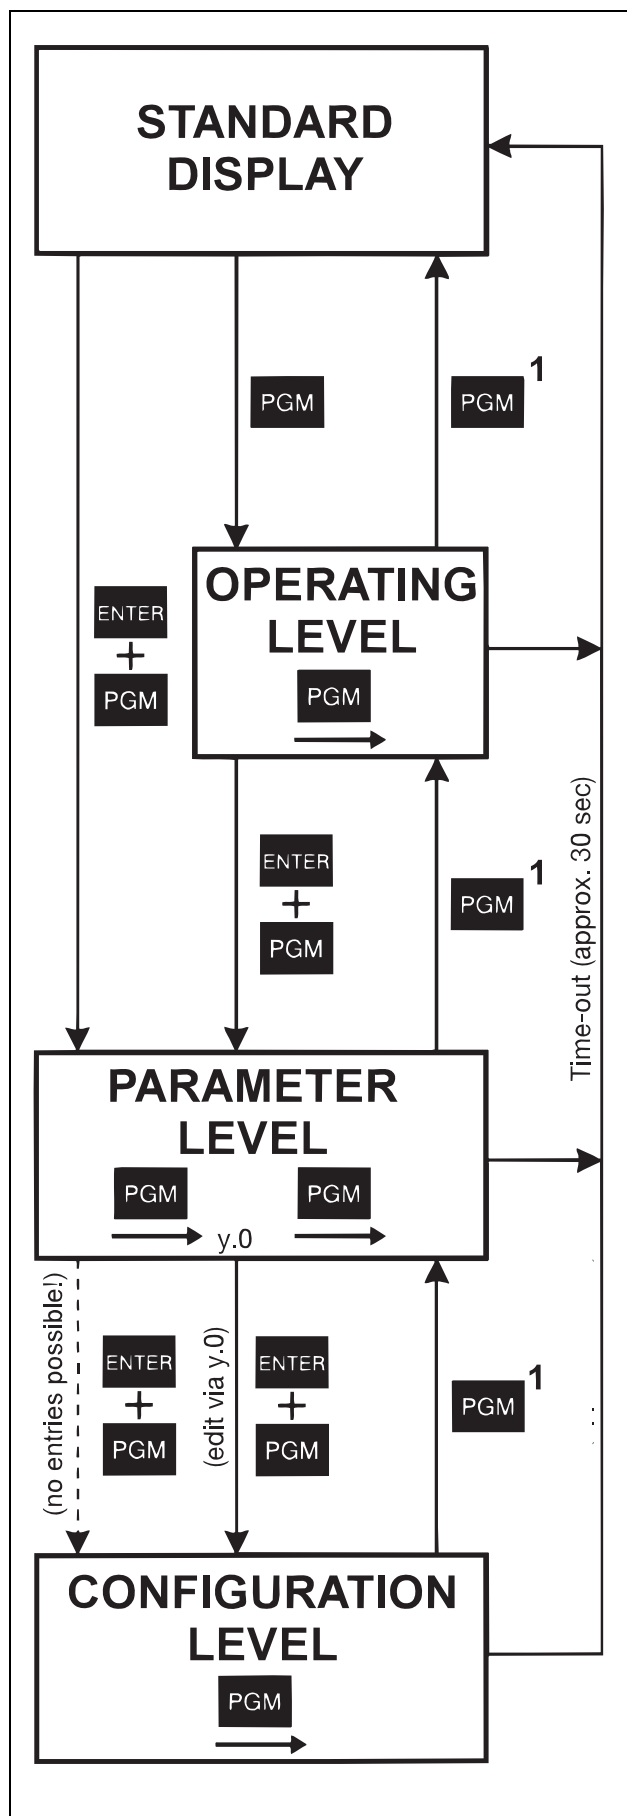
STANDARD DISPLAY

PGM

PGM 1

ENTER + PGM

OPERATING LEVEL

PGM

ENTER + PGM

PGM 1

Time-out (approx. 30 sec)

PARAMETER LEVEL

PGM

y.0

PGM

(no entries possible!)

ENTER + PGM

(edit via y.0)

ENTER + PGM

PGM 1

CONFIGURATION LEVEL

PGM